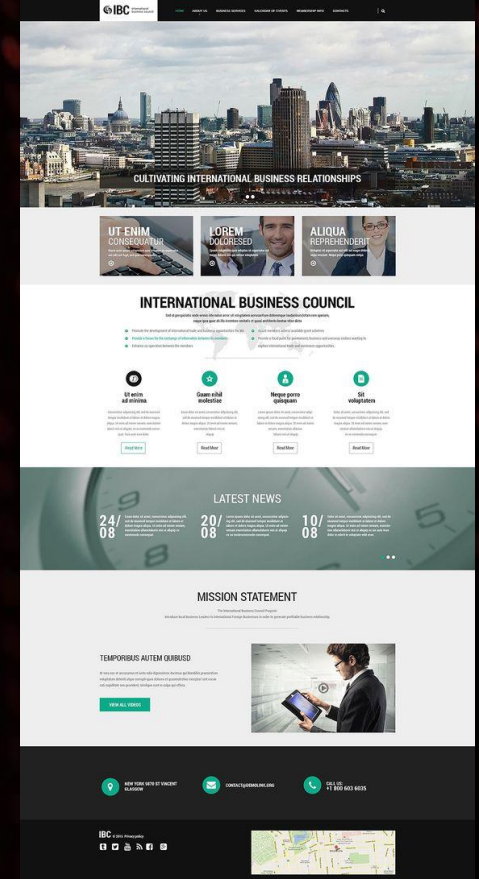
IBC International Business Council

HOME ABOUT US BUSINESS SERVICES CALENDAR OF EVENTS MEMBERSHIP INFO CONTACTS

CULTIVATING INTERNATIONAL BUSINESS RELATIONSHIPS

UT ENIM CONSEQUATUR

LOREM DOLORESED

ALIQUA REPREHENDERIT

INTERNATIONAL BUSINESS COUNCIL

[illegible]

Ut enim ad minima

Quam nihil molestiae

Neque porro quisquam

Sit voluptatem

Read More

Read More

Read More

Read More

LATEST NEWS

24/08

20/08

10/08

MISSION STATEMENT

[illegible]

TEMPORIBUS AUTEM QUIBUSD

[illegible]

VIEW ALL VIDEOS

NEW YORK 9870 ST VINCENT GLASSOW

CONTACT@DEMOLINK.ORG

CALL US: +1 800 603 6035

IBC © 2015. Privacy policy